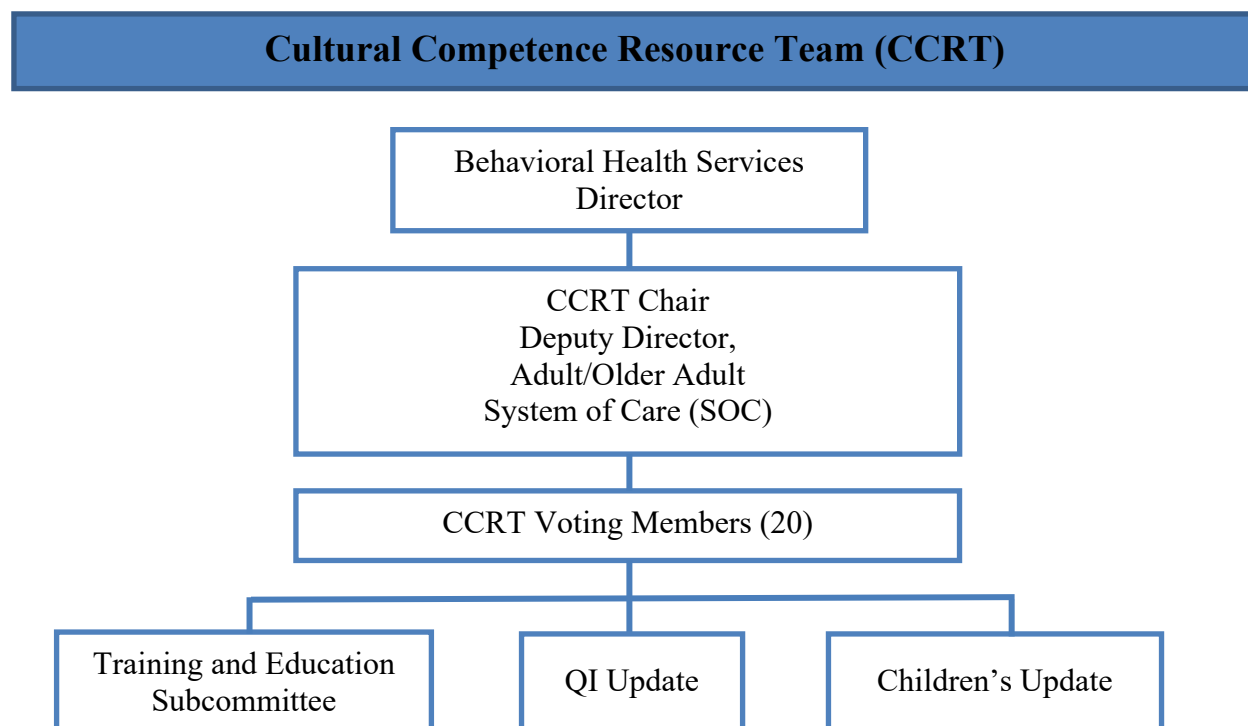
Cultural Competence Resource Team (CCRT)

Behavioral Health Services Director

CCRT Chair
Deputy Director,
Adult/Older Adult
System of Care (SOC)

CCRT Voting Members (20)

Training and Education Subcommittee

QI Update

Children’s Update